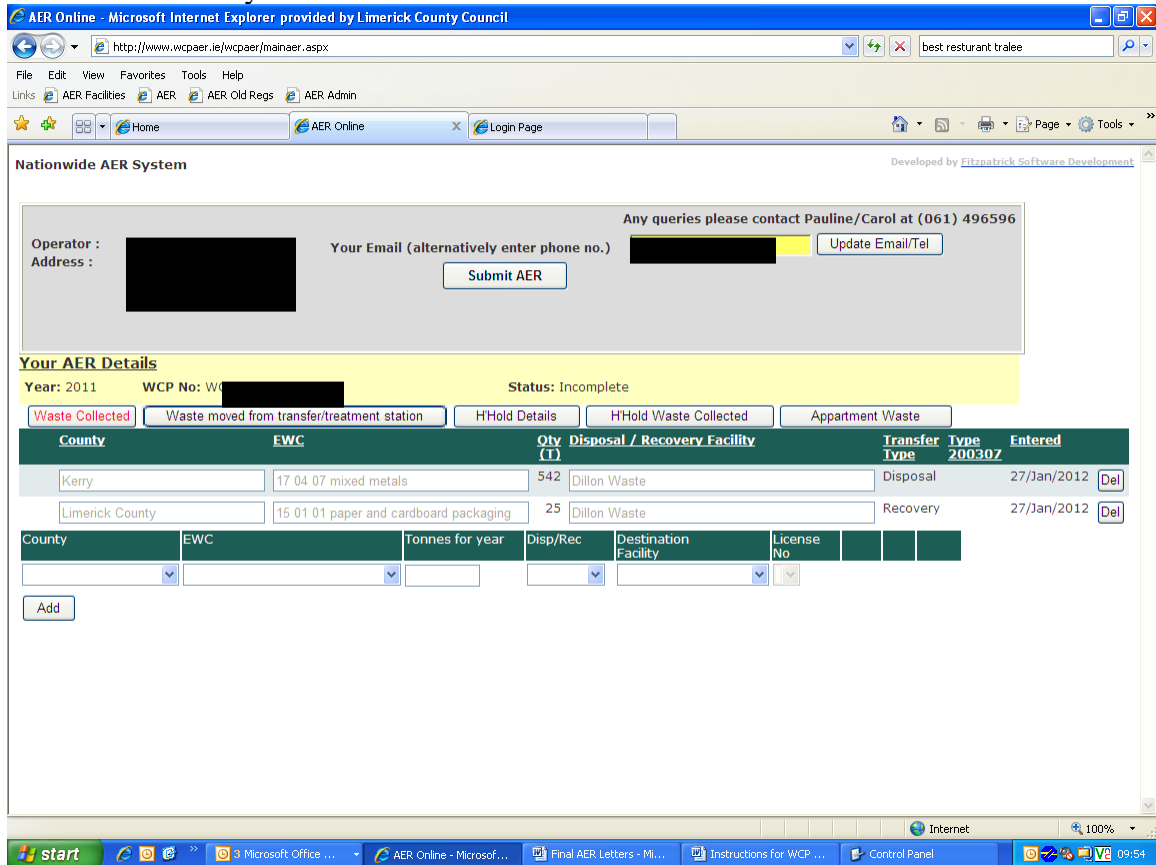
AER Online - Microsoft Internet Explorer provided by Limerick County Council

http://www.wcpaer.ie/wcpaer/mainaer.aspx

best resturant tralee

File Edit View Favorites Tools Help

Links AER Facilities AER AER Old Regs AER Admin

Home AER Online Login Page

Page Tools

Nationwide AER System

Developed by Fitzpatrick Software Development

Any queries please contact Pauline/Carol at (061) 496596

Operator :
Address :

Your Email (alternatively enter phone no.)

Update Email/Tel

Submit AER

Your AER Details

Year: 2011 WCP No: WC

Status: Incomplete

Waste Collected | Waste moved from transfer/treatment station | H'Hold Details | H'Hold Waste Collected | Appartment Waste

| County | EWC | Qty (T) | Disposal / Recovery Facility | Transfer Type | Type 200307 | Entered | |
|---|---|---|---|---|---|---|---|
| Kerry | 17 04 07 mixed metals | 542 | Dillon Waste | Disposal | | 27/Jan/2012 | Del |
| Limerick County | 15 01 01 paper and cardboard packaging | 25 | Dillon Waste | Recovery | | 27/Jan/2012 | Del |

| County | EWC | Tonnes for year | Disp/Rec | Destination Facility | License No |
|---|---|---|---|---|---|

Add

Internet

100%

start

3 Microsoft Office ...

AER Online - Microsof...

Final AER Letters - Mi...

Instructions for WCP ...

Control Panel

09:54